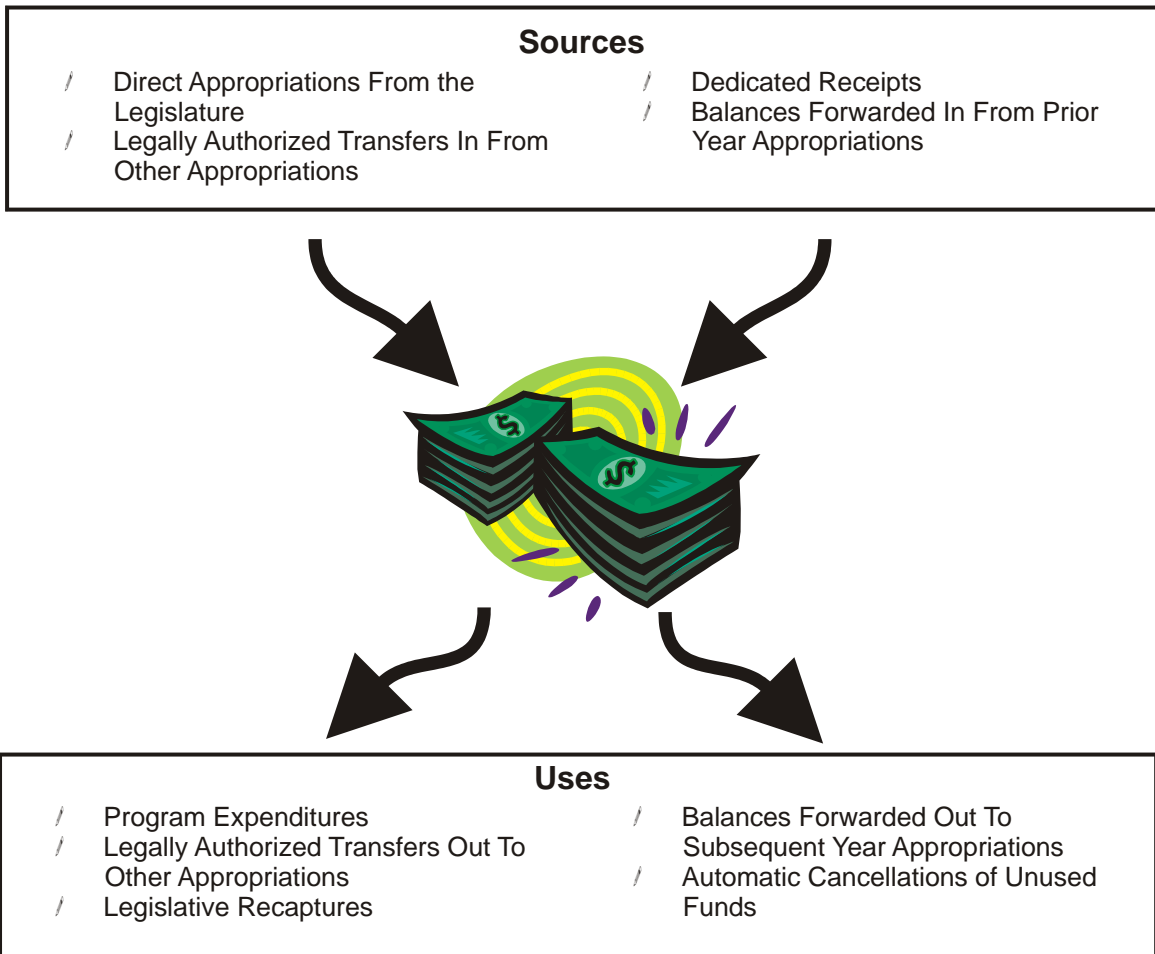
Sources

- Direct Appropriations From the Legislature
- Legally Authorized Transfers In From Other Appropriations

- Dedicated Receipts
- Balances Forwarded In From Prior Year Appropriations

Uses

- Program Expenditures
- Legally Authorized Transfers Out To Other Appropriations
- Legislative Recaptures

- Balances Forwarded Out To Subsequent Year Appropriations
- Automatic Cancellations of Unused Funds